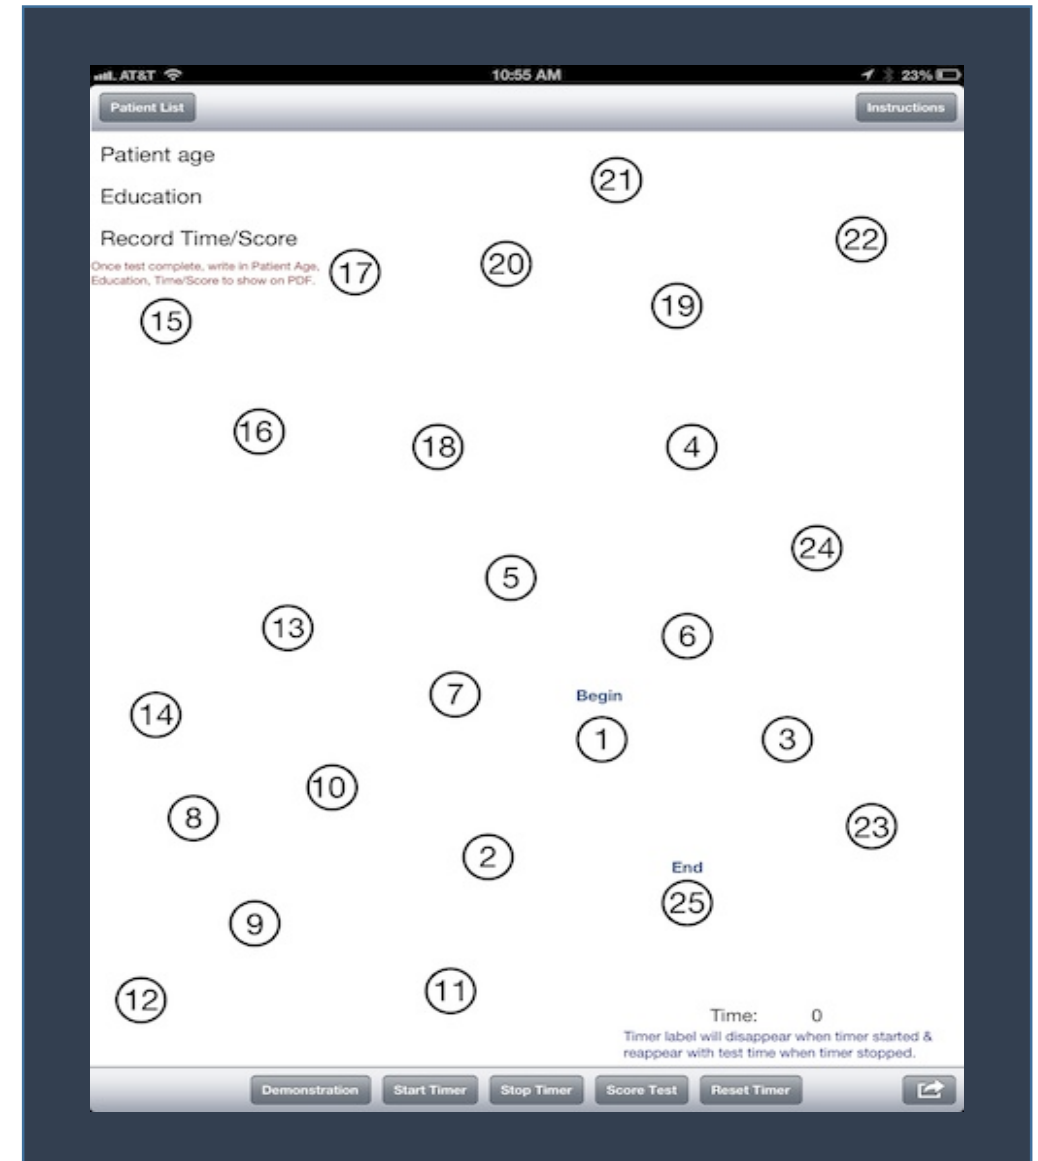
AT&T 10:55 AM 23%

Patient List

Instructions

Patient age

Education

Record Time/Score

Once test complete, write in Patient Age, Education, Time/Score to show on PDF.

21

22

17

20

19

15

16

18

4

24

5

13

6

Begin

7

14

1

3

10

8

23

2

End

25

9

12

11

Time: 0

Timer label will disappear when timer started & reappear with test time when timer stopped.

Demonstration

Start Timer

Stop Timer

Score Test

Reset Timer